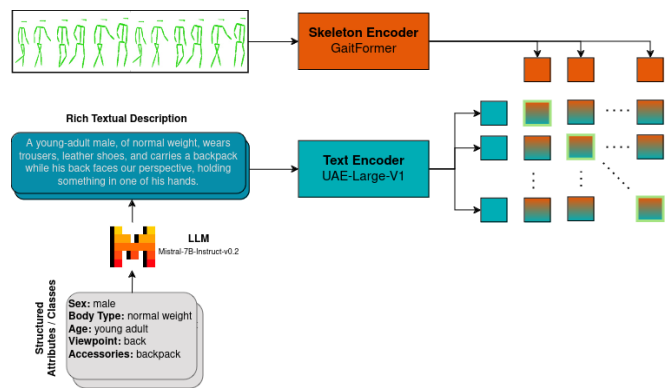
Skeleton Encoder
GaitFormer

Rich Textual Description

A young-adult male, of normal weight, wears trousers, leather shoes, and carries a backpack while his back faces our perspective, holding something in one of his hands.

Text Encoder
UAE-Large-V1

LLM
Mistral-7B-Instruct-v0.2

Structured Attributes / Classes

Sex: male
Body Type: normal weight
Age: young adult
Viewpoint: back
Accessories: backpack